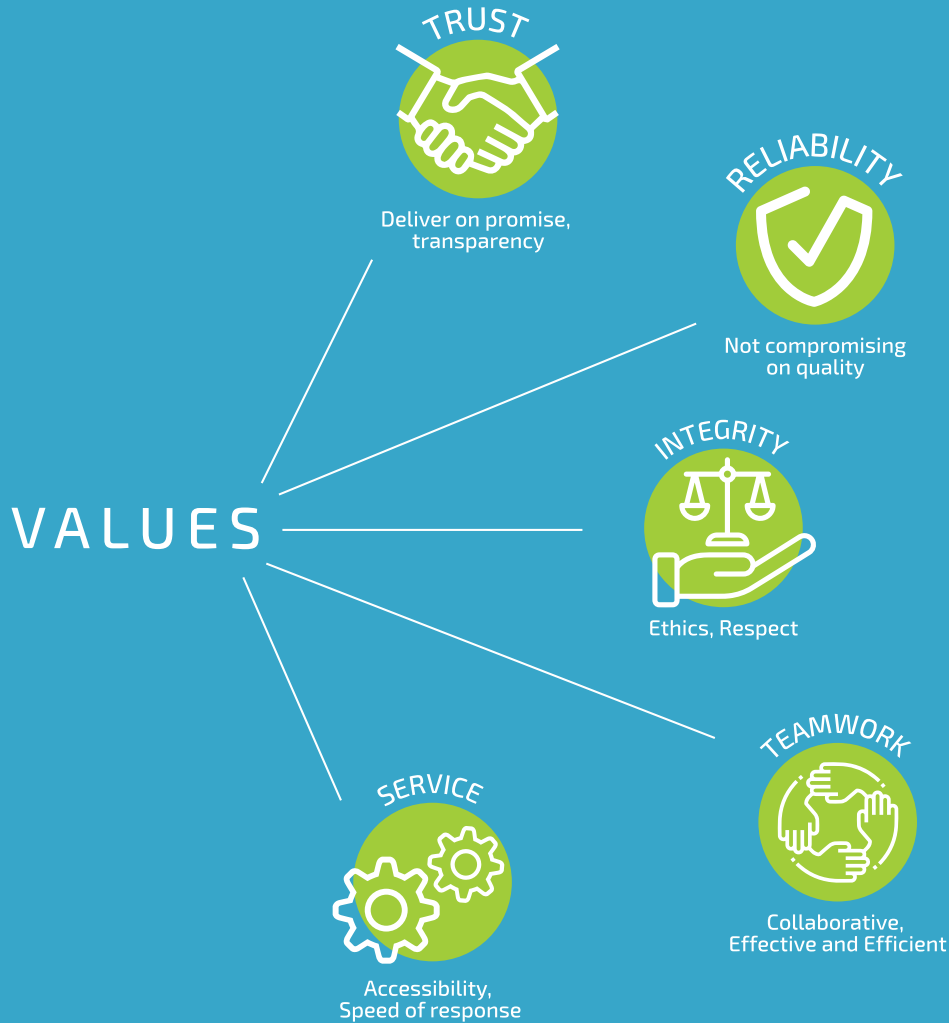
TRUST

Deliver on promise, transparency

RELIABILITY

Not compromising on quality

VALUES

INTEGRITY

Ethics, Respect

TEAMWORK

Collaborative, Effective and Efficient

SERVICE

Accessibility, Speed of response